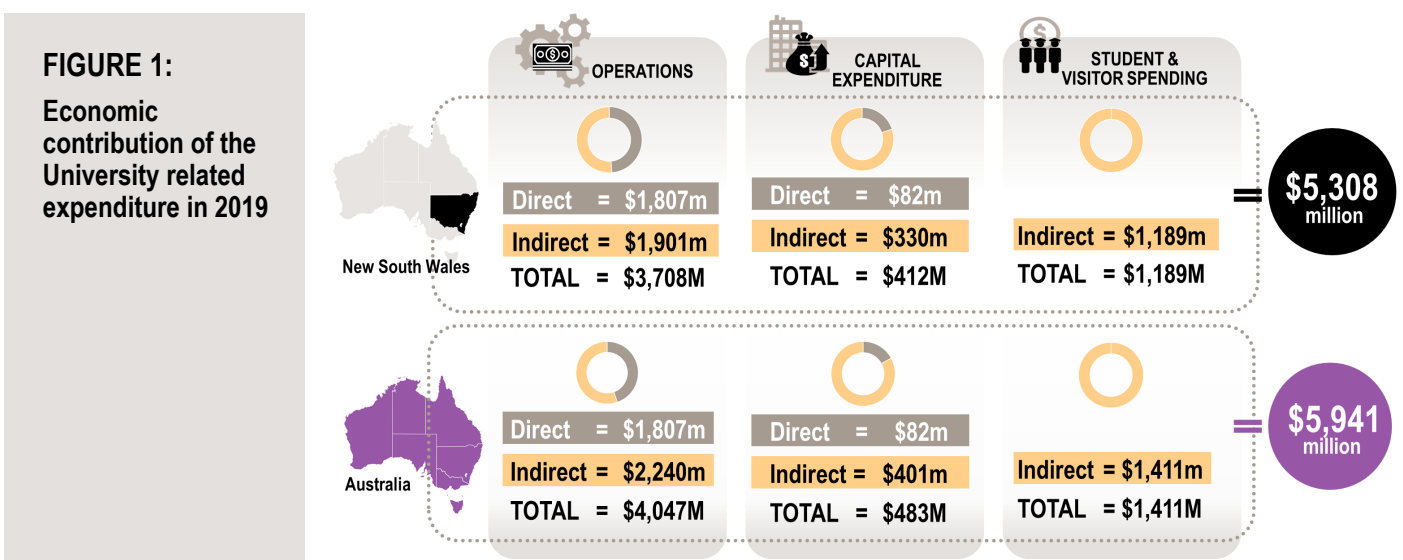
FIGURE 1:

Economic contribution of the University related expenditure in 2019

OPERATIONS

CAPITAL EXPENDITURE

STUDENT & VISITOR SPENDING

New South Wales

Direct = $1,807m
Indirect = $1,901m
TOTAL = $3,708M

Direct = $82m
Indirect = $330m
TOTAL = $412M

Indirect = $1,189m
TOTAL = $1,189M

= $5,308 million

Australia

Direct = $1,807m
Indirect = $2,240m
TOTAL = $4,047M

Direct = $82m
Indirect = $401m
TOTAL = $483M

Indirect = $1,411m
TOTAL = $1,411M

= $5,941 million